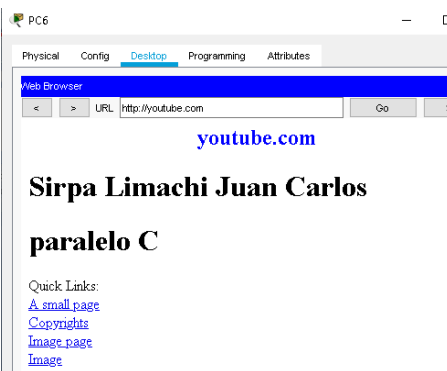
PC6

Physical Config Desktop Programming Attributes

Web Browser

< > URL http://youtube.com Go

youtube.com

Sirpa Limachi Juan Carlos

paralelo C

Quick Links:
A small page
Copyrights
Image page
Image